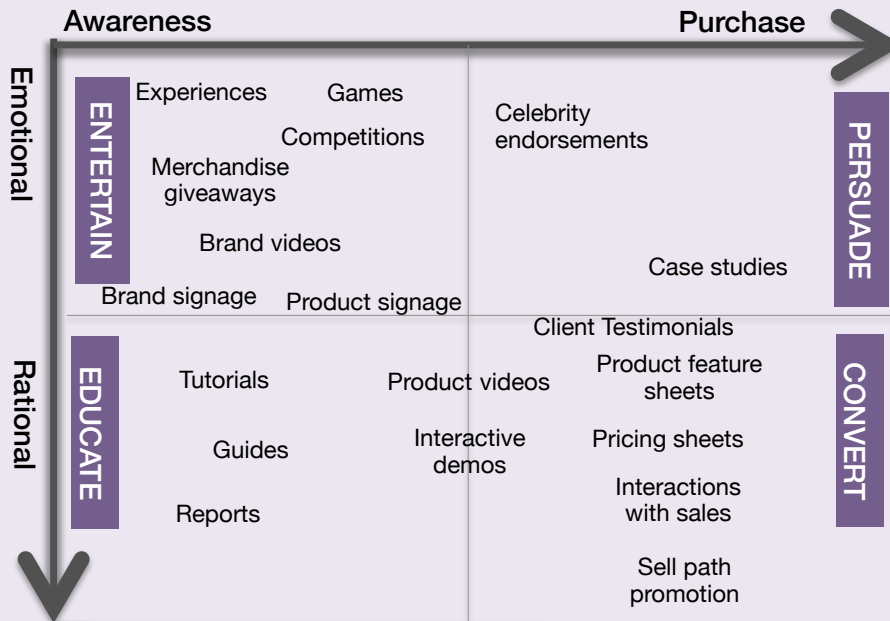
Awareness

Purchase

Emotional

Rational

ENTERTAIN

Experiences

Games

Competitions

Merchandise giveaways

Brand videos

Brand signage

Product signage

Celebrity endorsements

PERSUADE

Case studies

Client Testimonials

EDUCATE

Tutorials

Guides

Reports

Product videos

Interactive demos

Product feature sheets

Pricing sheets

Interactions with sales

Sell path promotion

CONVERT